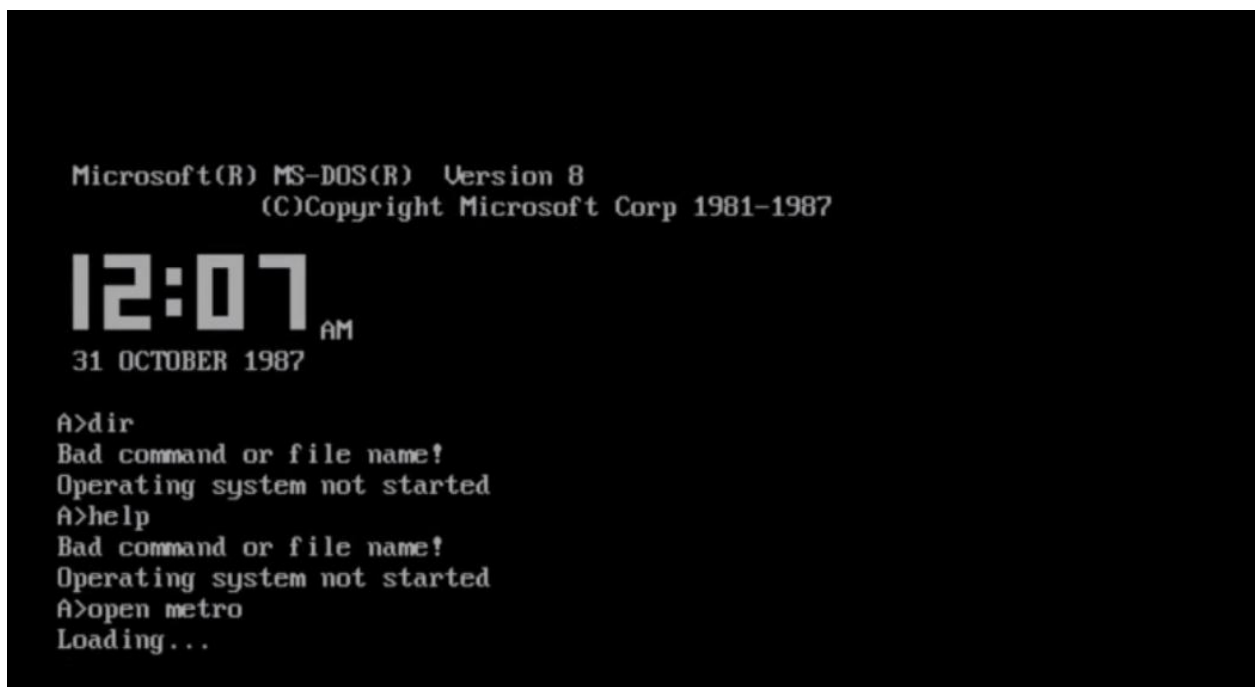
Microsoft(R) MS-DOS(R) Version 8
(C)Copyright Microsoft Corp 1981-1987

12:07 AM
31 OCTOBER 1987

A>dir
Bad command or file name!
Operating system not started
A>help
Bad command or file name!
Operating system not started
A>open metro
Loading...